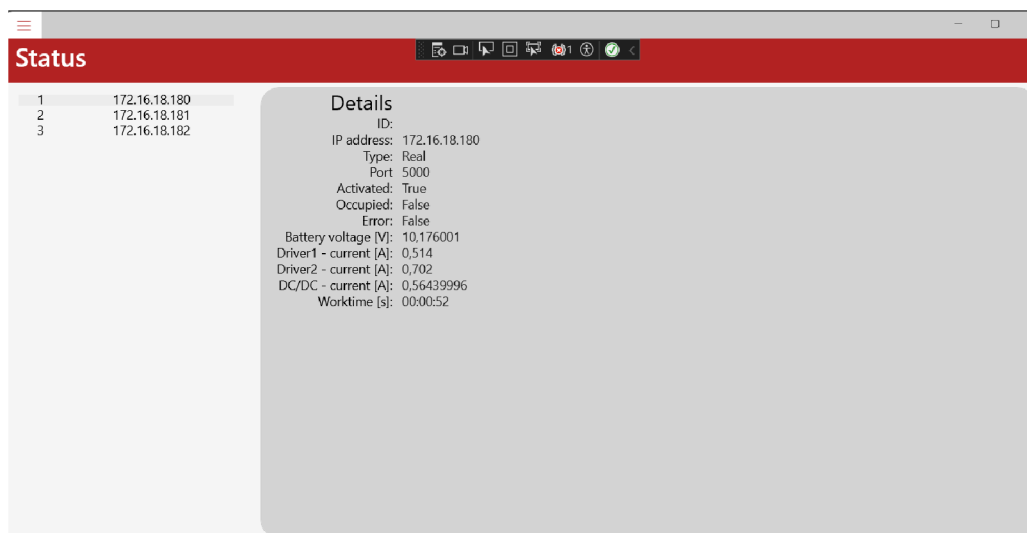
Status

1 172.16.18.180
2 172.16.18.181
3 172.16.18.182

Details

ID:
IP address: 172.16.18.180
Type: Real
Port 5000
Activated: True
Occupied: False
Error: False
Battery voltage [V]: 10,176001
Driver1 - current [A]: 0,514
Driver2 - current [A]: 0,702
DC/DC - current [A]: 0,56439996
Worktime [s]: 00:00:52